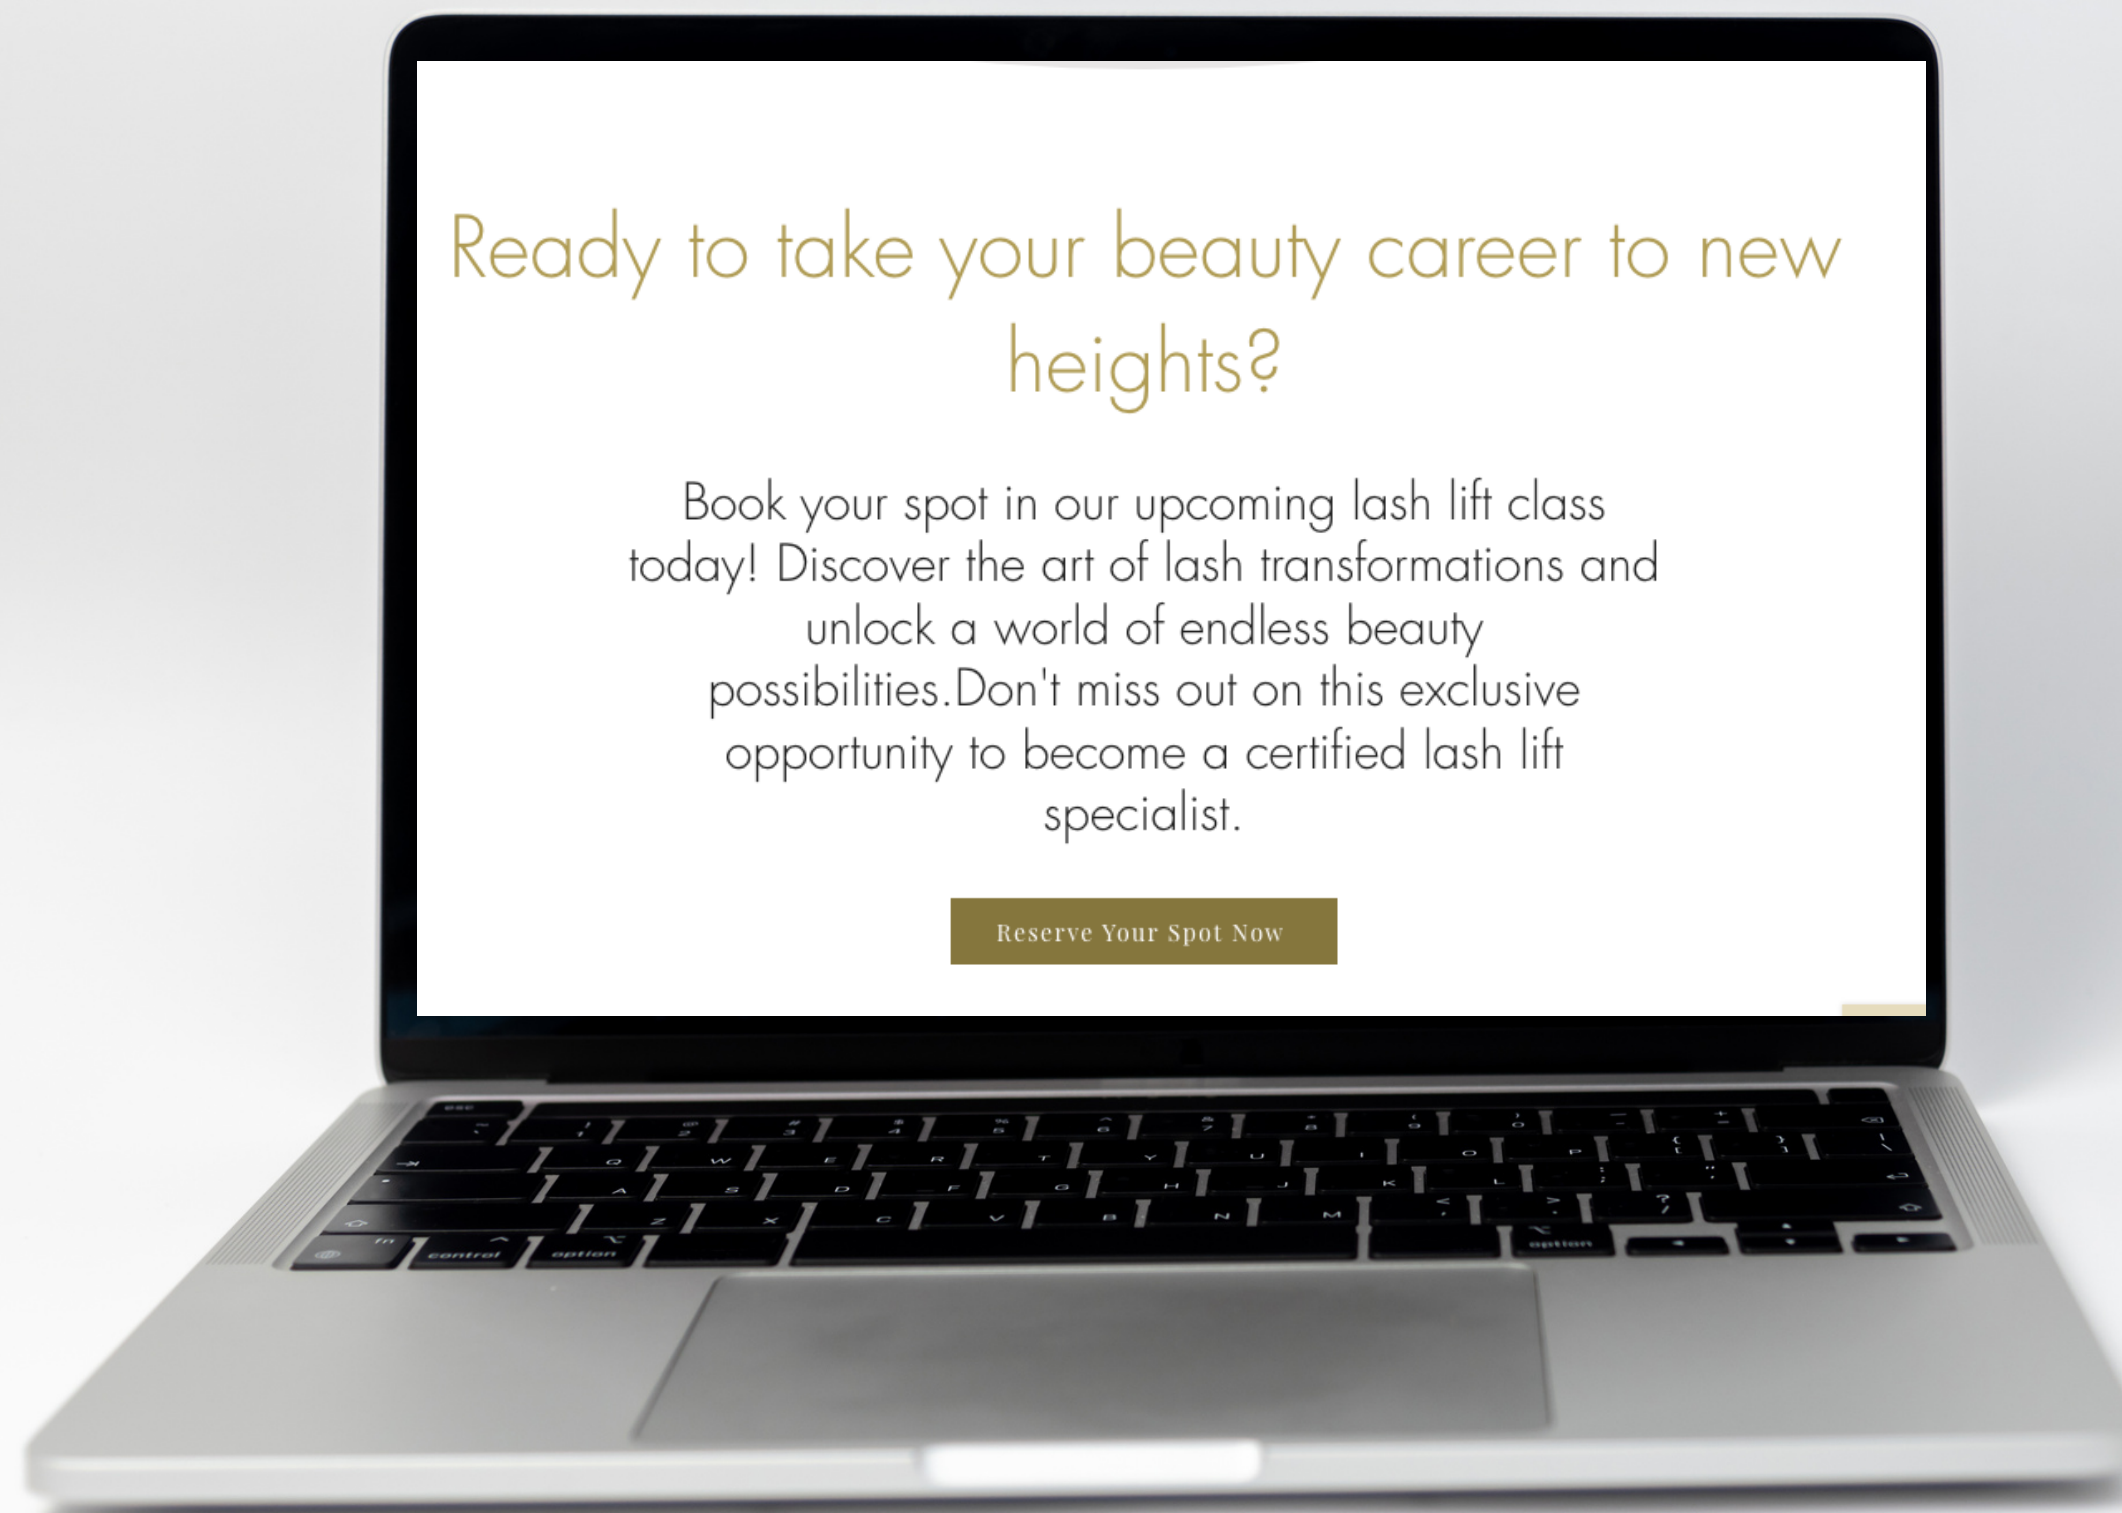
Ready to take your beauty career to new heights?

Book your spot in our upcoming lash lift class today! Discover the art of lash transformations and unlock a world of endless beauty possibilities.Don't miss out on this exclusive opportunity to become a certified lash lift specialist.

Reserve Your Spot Now